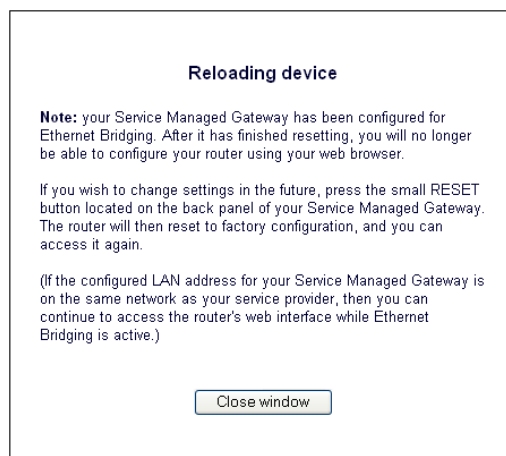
Reloading device

Note: your Service Managed Gateway has been configured for Ethernet Bridging. After it has finished resetting, you will no longer be able to configure your router using your web browser.

If you wish to change settings in the future, press the small RESET button located on the back panel of your Service Managed Gateway. The router will then reset to factory configuration, and you can access it again.

(If the configured LAN address for your Service Managed Gateway is on the same network as your service provider, then you can continue to access the router's web interface while Ethernet Bridging is active.)

Close window